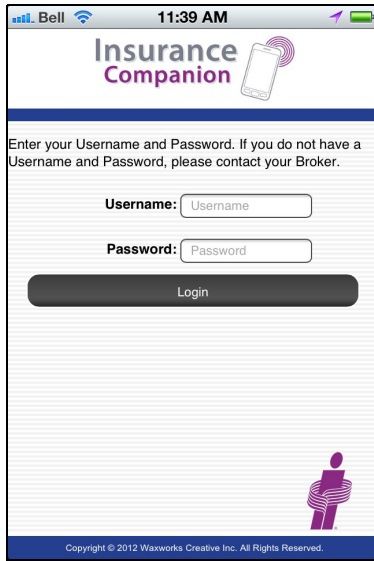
Bell 11:39 AM

Insurance Companion

Enter your Username and Password. If you do not have a Username and Password, please contact your Broker.

Username: Username

Password: Password

Login

Copyright © 2012 Waxworks Creative Inc. All Rights Reserved.